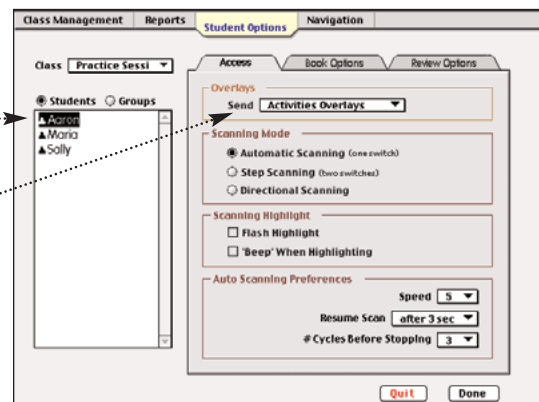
Class Management | Reports | Student Options | Navigation

Class Practice Sessi

Students Groups

Aaron
Maria
Sally

Access | Book Options | Review Options

Overlays
Send Activities Overlays

Scanning Mode
Automatic Scanning (one switch)
Step Scanning (two switches)
Directional Scanning

Scanning Highlight
Flash Highlight
'Beep' When Highlighting

Auto Scanning Preferences
Speed 5
Resume Scan after 3 sec
# Cycles Before Stopping 3

Quit Done